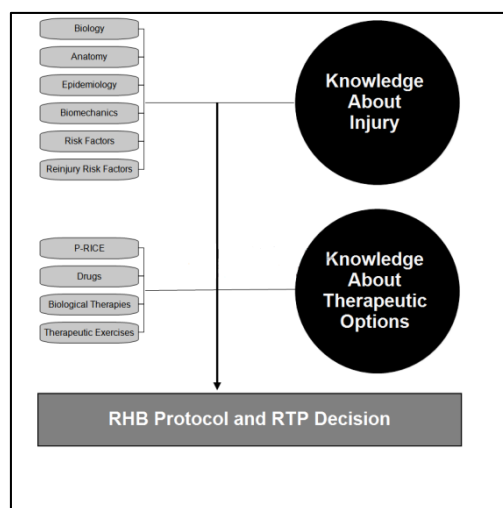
Biology

Anatomy

Epidemiology

Biomechanics

Risk Factors

Reinjury Risk Factors

Knowledge About Injury

P-RICE

Drugs

Biological Therapies

Therapeutic Exercises

Knowledge About Therapeutic Options

RHB Protocol and RTP Decision